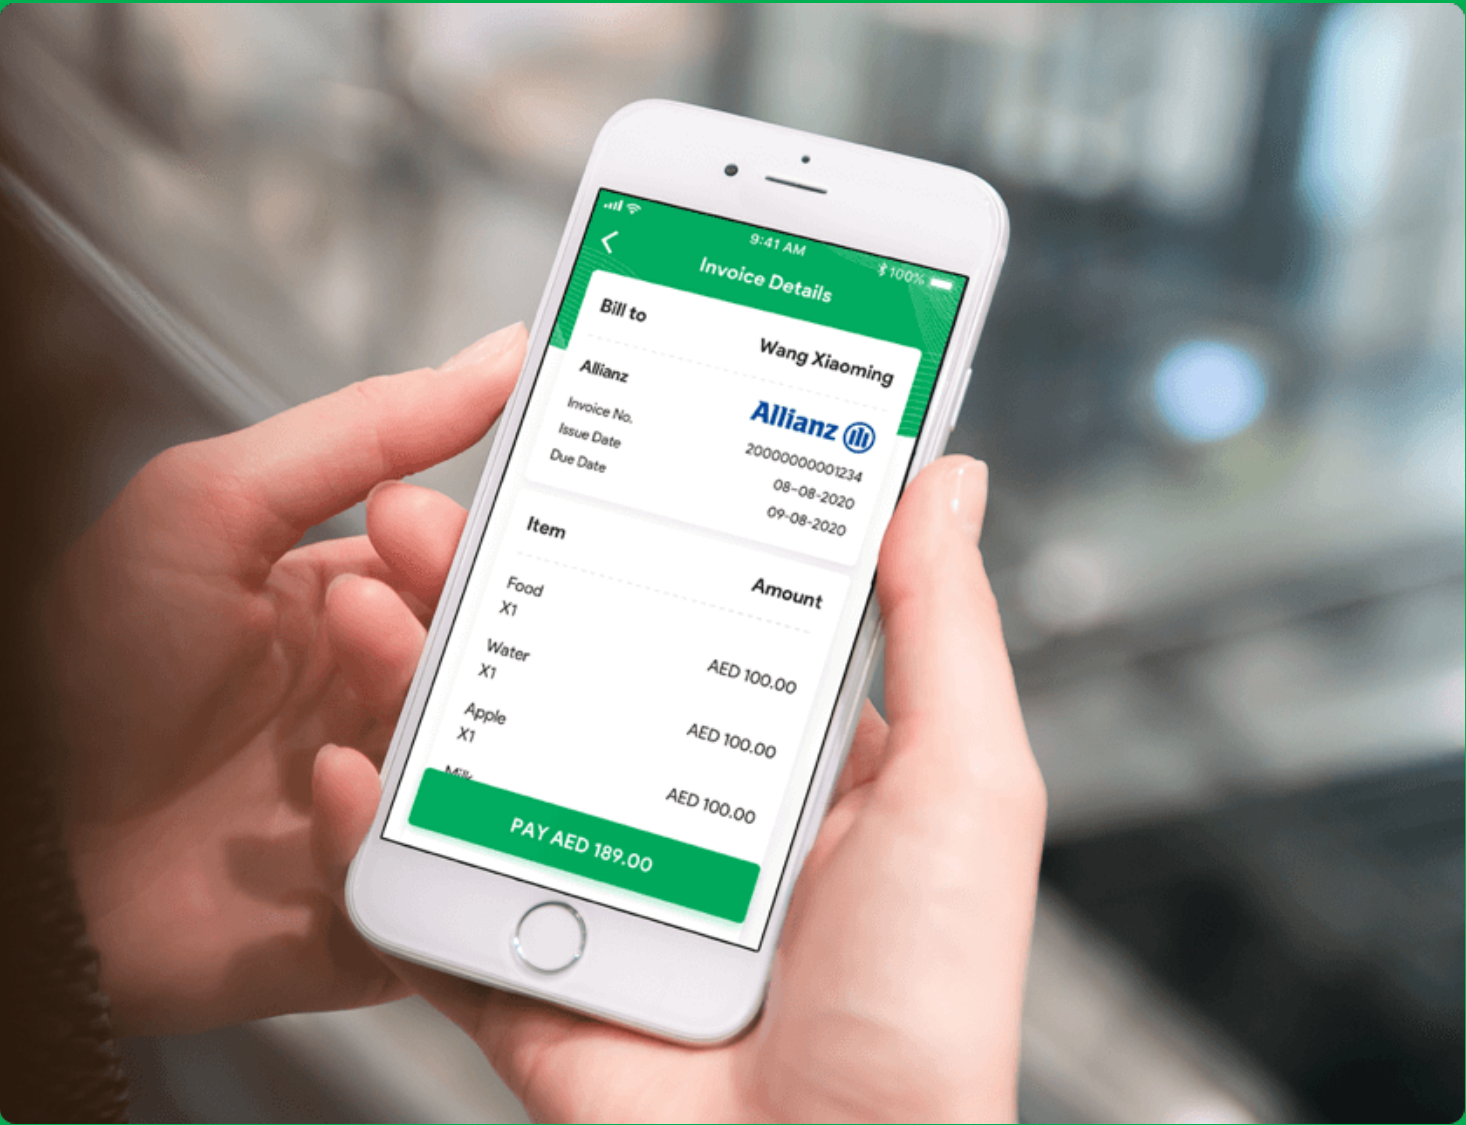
9:41 AM
100%
Invoice Details

Bill to
Wang Xiaoming

Allianz
Allianz
Invoice No.
Issue Date
Due Date
20000000001234
08-08-2020
09-08-2020

Item
Amount
Food
X1
Water
X1
AED 100.00
Apple
X1
AED 100.00
Milk
AED 100.00

PAY AED 189.00